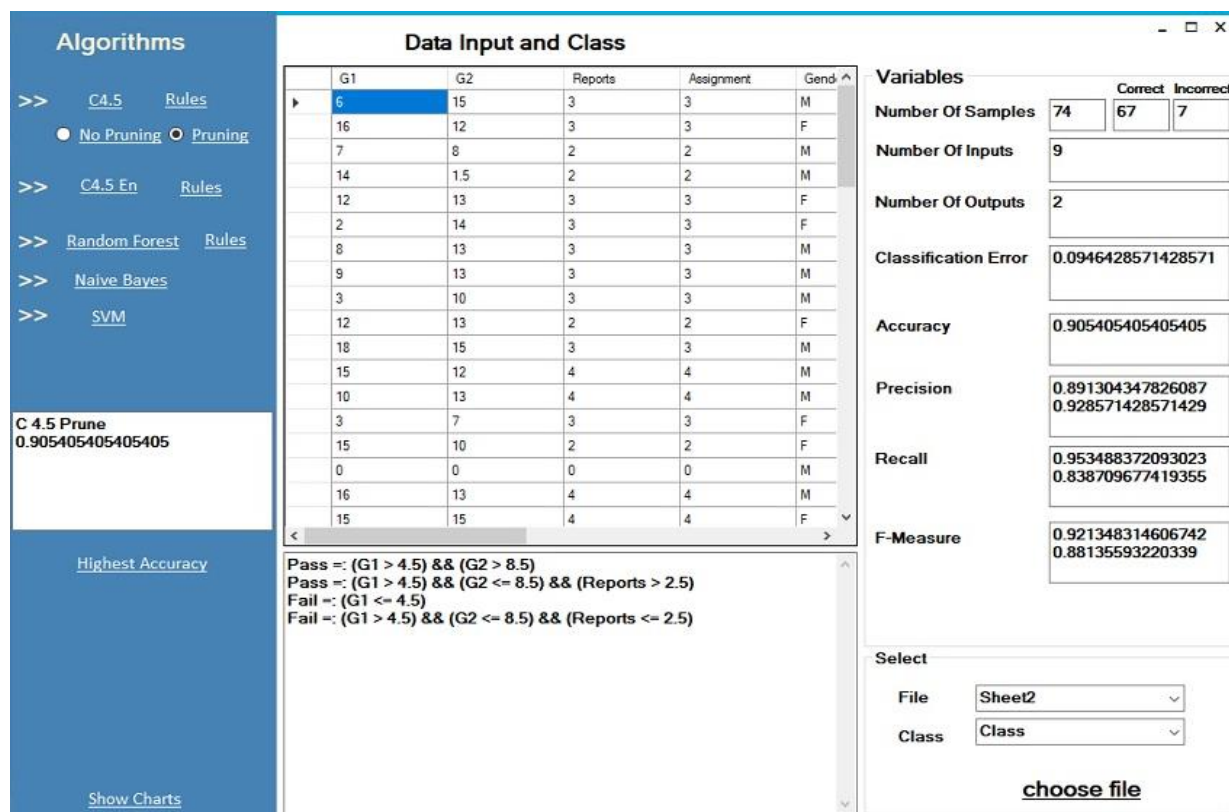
Algorithms

>> C4.5 Rules

No Pruning Pruning

>> C4.5 En Rules

>> Random Forest Rules

>> Naive Bayes

>> SVM

C 4.5 Prune
0.905405405405405

Highest Accuracy

Show Charts

Data Input and Class

| | G1 | G2 | Reports | Assignment | Gend |
|---|---|---|---|---|---|
| ▸ | 6 | 15 | 3 | 3 | M |
| | 16 | 12 | 3 | 3 | F |
| | 7 | 8 | 2 | 2 | M |
| | 14 | 1.5 | 2 | 2 | M |
| | 12 | 13 | 3 | 3 | F |
| | 2 | 14 | 3 | 3 | F |
| | 8 | 13 | 3 | 3 | M |
| | 9 | 13 | 3 | 3 | M |
| | 3 | 10 | 3 | 3 | M |
| | 12 | 13 | 2 | 2 | F |
| | 18 | 15 | 3 | 3 | M |
| | 15 | 12 | 4 | 4 | M |
| | 10 | 13 | 4 | 4 | M |
| | 3 | 7 | 3 | 3 | F |
| | 15 | 10 | 2 | 2 | F |
| | 0 | 0 | 0 | 0 | M |
| | 16 | 13 | 4 | 4 | M |
| | 15 | 15 | 4 | 4 | F |

Pass =: (G1 > 4.5) && (G2 > 8.5)
Pass =: (G1 > 4.5) && (G2 <= 8.5) && (Reports > 2.5)
Fail =: (G1 <= 4.5)
Fail =: (G1 > 4.5) && (G2 <= 8.5) && (Reports <= 2.5)

_ □ X

Variables

Correct Incorrect

Number Of Samples 74 67 7

Number Of Inputs 9

Number Of Outputs 2

Classification Error 0.0946428571428571

Accuracy 0.905405405405405

Precision 0.891304347826087
0.928571428571429

Recall 0.953488372093023
0.838709677419355

F-Measure 0.921348314606742
0.88135593220339

Select

File Sheet2

Class Class

choose file